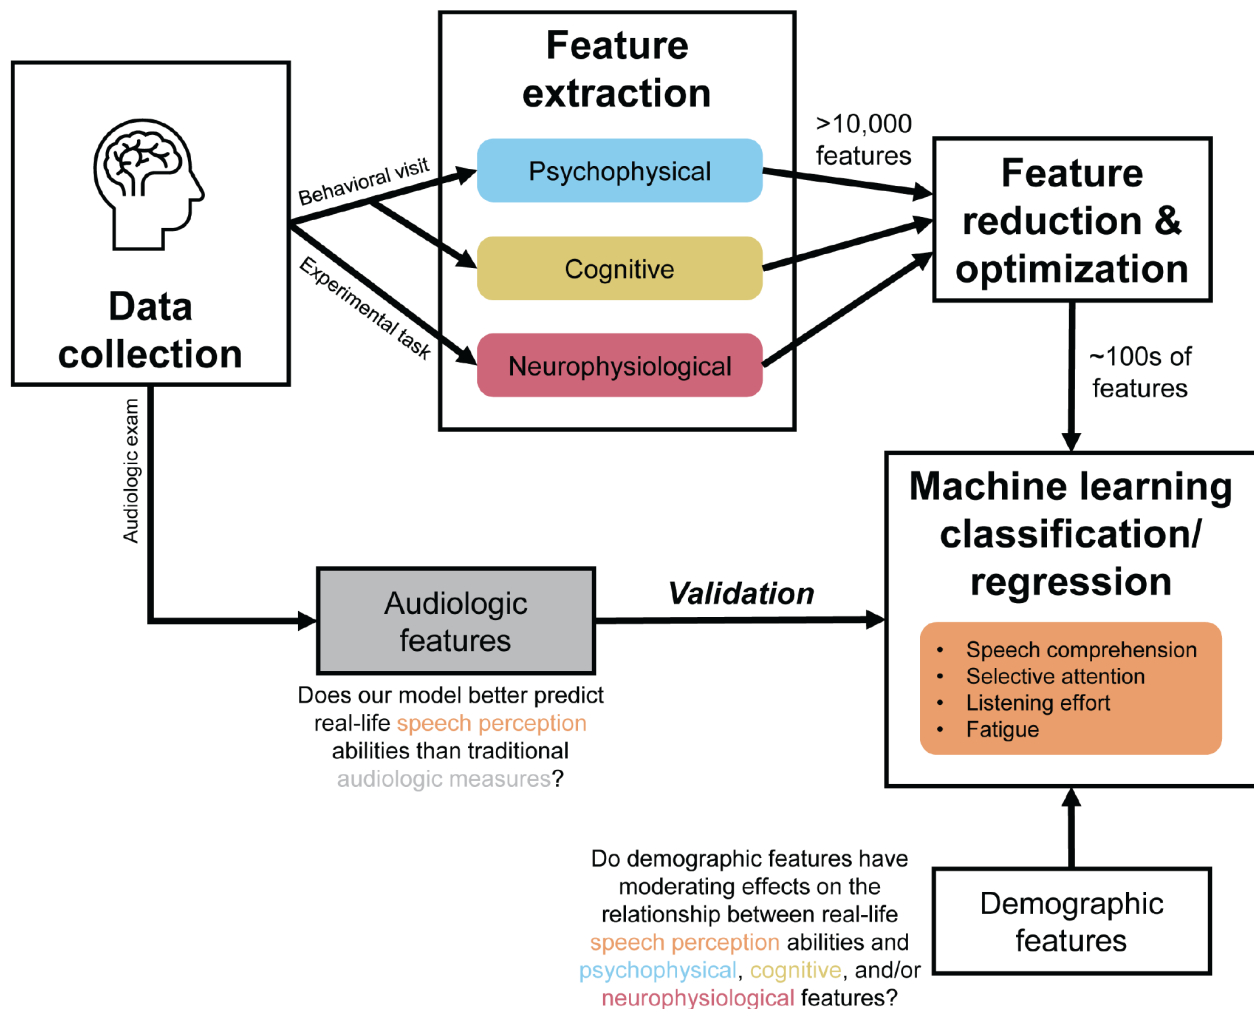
Data collection

Behavioral visit

Experimental task

Audiologic exam

Feature extraction

Psychophysical

Cognitive

Neurophysiological

>10,000 features

Feature reduction & optimization

~100s of features

Machine learning classification/ regression

- Speech comprehension
- Selective attention
- Listening effort
- Fatigue

Audiologic features

Validation

Does our model better predict real-life speech perception abilities than traditional audiologic measures?

Demographic features

Do demographic features have moderating effects on the relationship between real-life speech perception abilities and psychophysical, cognitive, and/or neurophysiological features?